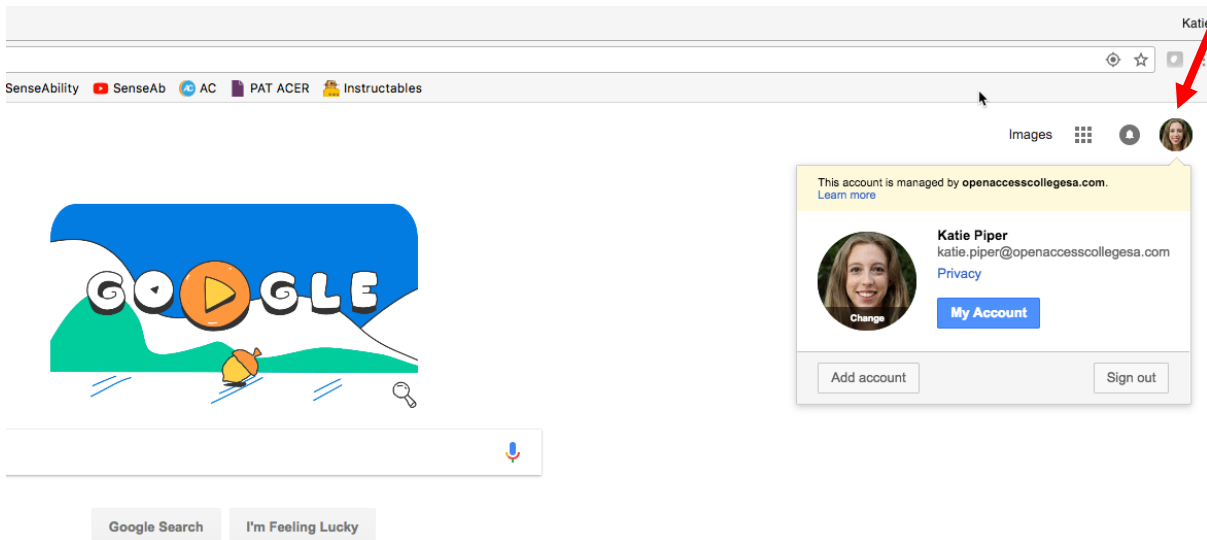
Katie

SenseAbility SenseAb AC PAT ACER Instructables

Images

This account is managed by openaccesscollegesa.com.
Learn more

Katie Piper
katie.piper@openaccesscollegesa.com
Privacy

Change

My Account

Add account

Sign out

GOOGLE

Google Search

I'm Feeling Lucky